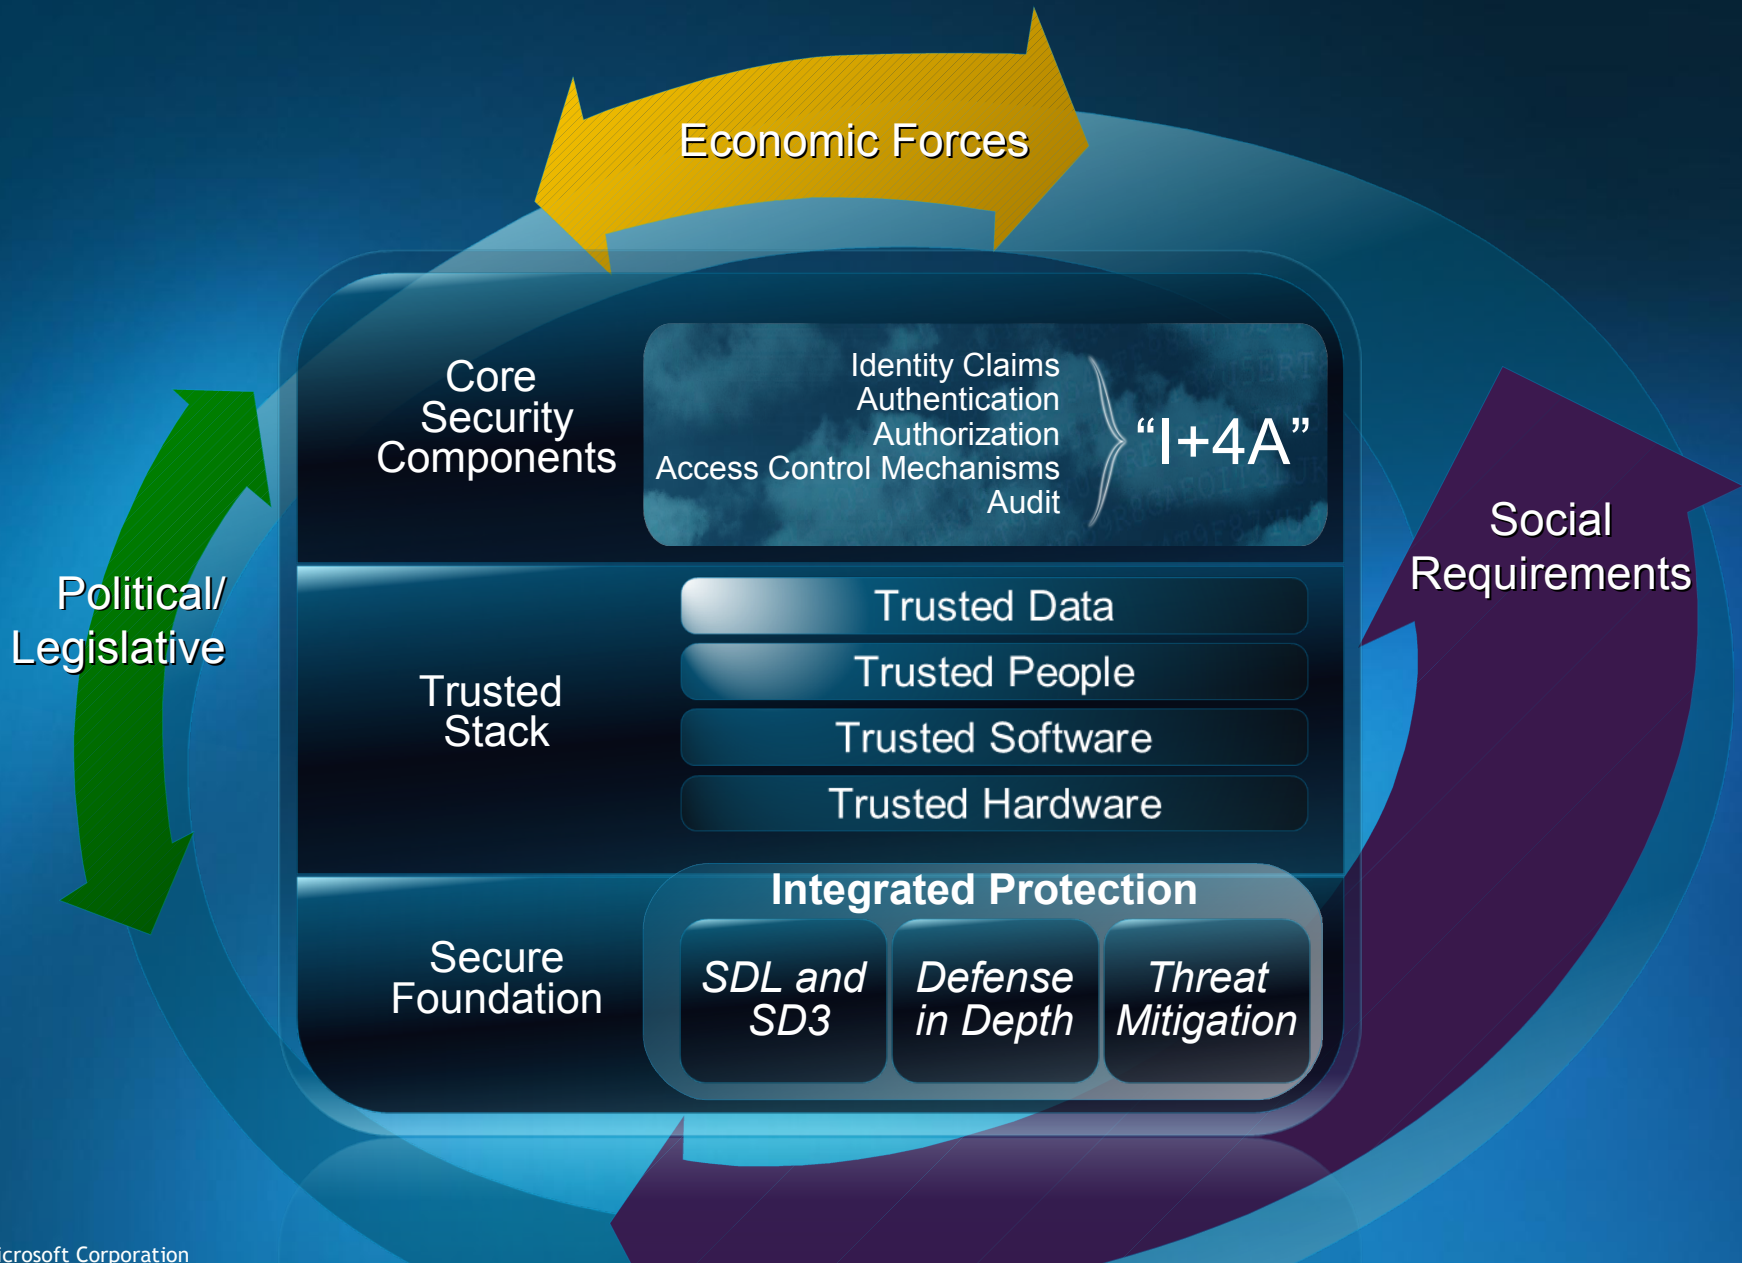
Economic Forces

Political/
Legislative

Core
Security
Components

Identity Claims
Authentication
Authorization
Access Control Mechanisms
Audit

“I+4A”

Social
Requirements

Trusted
Stack

Trusted Data
Trusted People
Trusted Software
Trusted Hardware

Secure
Foundation

Integrated Protection

SDL and
SD3

Defense
in Depth

Threat
Mitigation

icrosoft Corporation